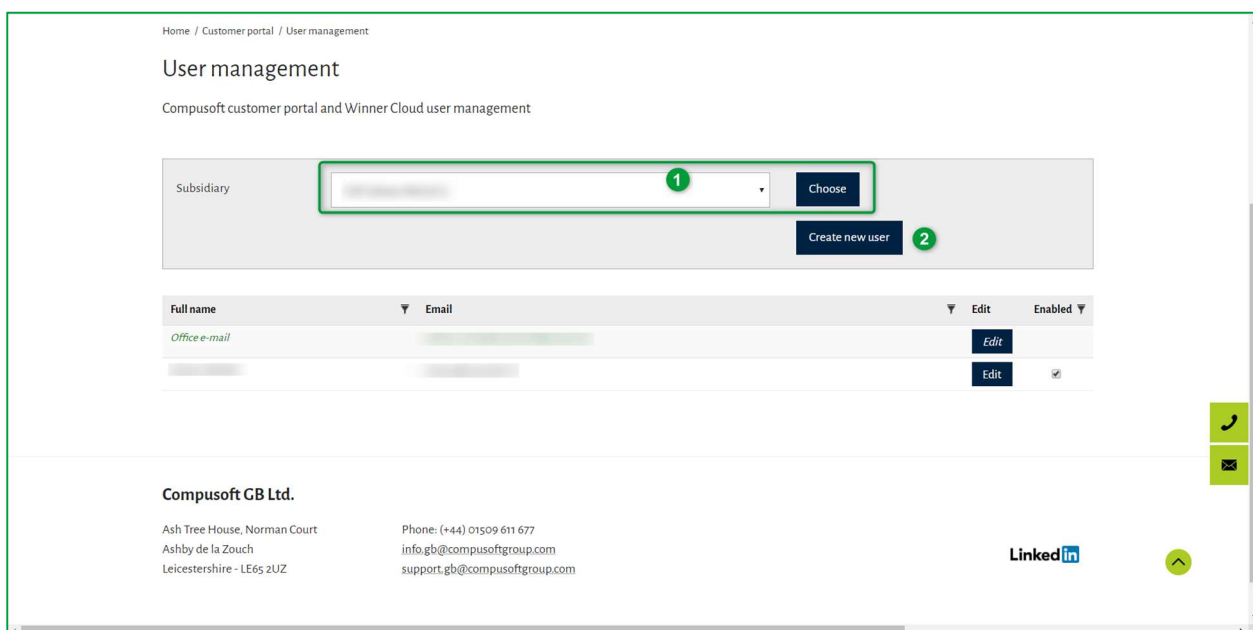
Home / Customer portal / User management

User management

Compusoft customer portal and Winner Cloud user management

Subsidiary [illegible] 1 Choose

Create new user 2

| Full name | Email | Edit | Enabled |
|---|---|---|---|
| Office e-mail | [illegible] | Edit | |
| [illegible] | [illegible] | Edit | ✔ |

Compusoft GB Ltd.

Ash Tree House, Norman Court
Ashby de la Zouch
Leicestershire - LE65 2UZ

Phone: (+44) 01509 611 677
info.gb@compusoftgroup.com
support.gb@compusoftgroup.com

LinkedIn